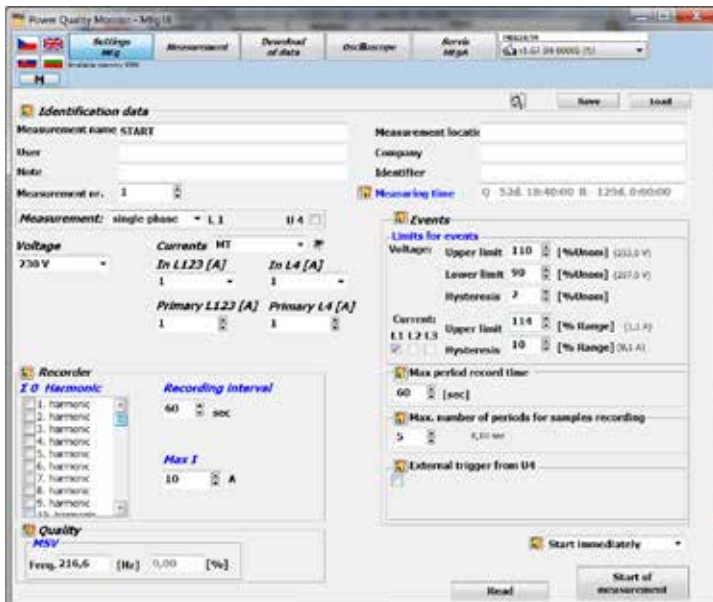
Power Quality Monitor - MEg 18

Settings MEg
Measurement
Download of data
Oscilloscope
Revis MEgA

Save
Load

Identification data
Measurement name START
User
Note
Measurement nr. 1
Measurement location
Company
Identifier
Measuring time Q - 52d. 18:40:00 R - 125d. 0:00:00

Measurement: single phase L 1 U 4

Voltage
230 V
Currents MT
In L123 [A]
1
In L4 [A]
1
Primary L123 [A]
1
Primary L4 [A]
1

Events
Limits for events
Voltage: Upper limit 110 [%Unom] (253,0 V)
Lower limit 90 [%Unom] (207,0 V)
Hysteresis 2 [%Unom]
Current: L1 L2 L3 Upper limit 114 [% Range] (1,1 A)
Hysteresis 10 [% Range] (0,1 A)

Max period record time
60 [sec]

Max. number of periods for samples recording
5 0,10 sec

External trigger from U4

Recorder
I 0 Harmonic
1. harmonic
2. harmonic
3. harmonic
4. harmonic
5. harmonic
6. harmonic
7. harmonic
8. harmonic
9. harmonic
10. harmonic
Recording interval
60 sec
Max I
10 A

Quality
MSV
Freq. 216,6 [Hz] 0,00 [%]

Start immediately
Read
Start of measurement